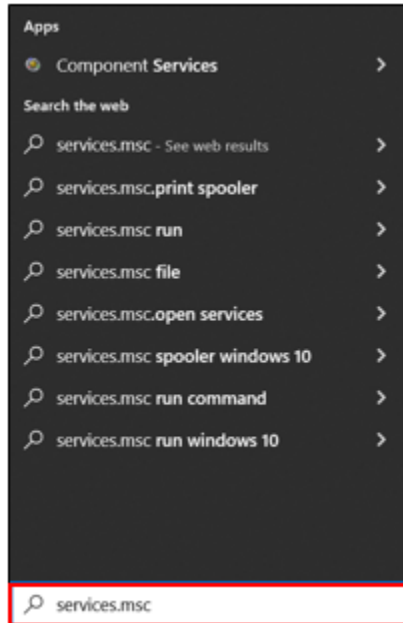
Apps

Component Services

Search the web

services.msc - See web results

services.msc.print spooler

services.msc run

services.msc file

services.msc.open services

services.msc spooler windows 10

services.msc run command

services.msc run windows 10

services.msc